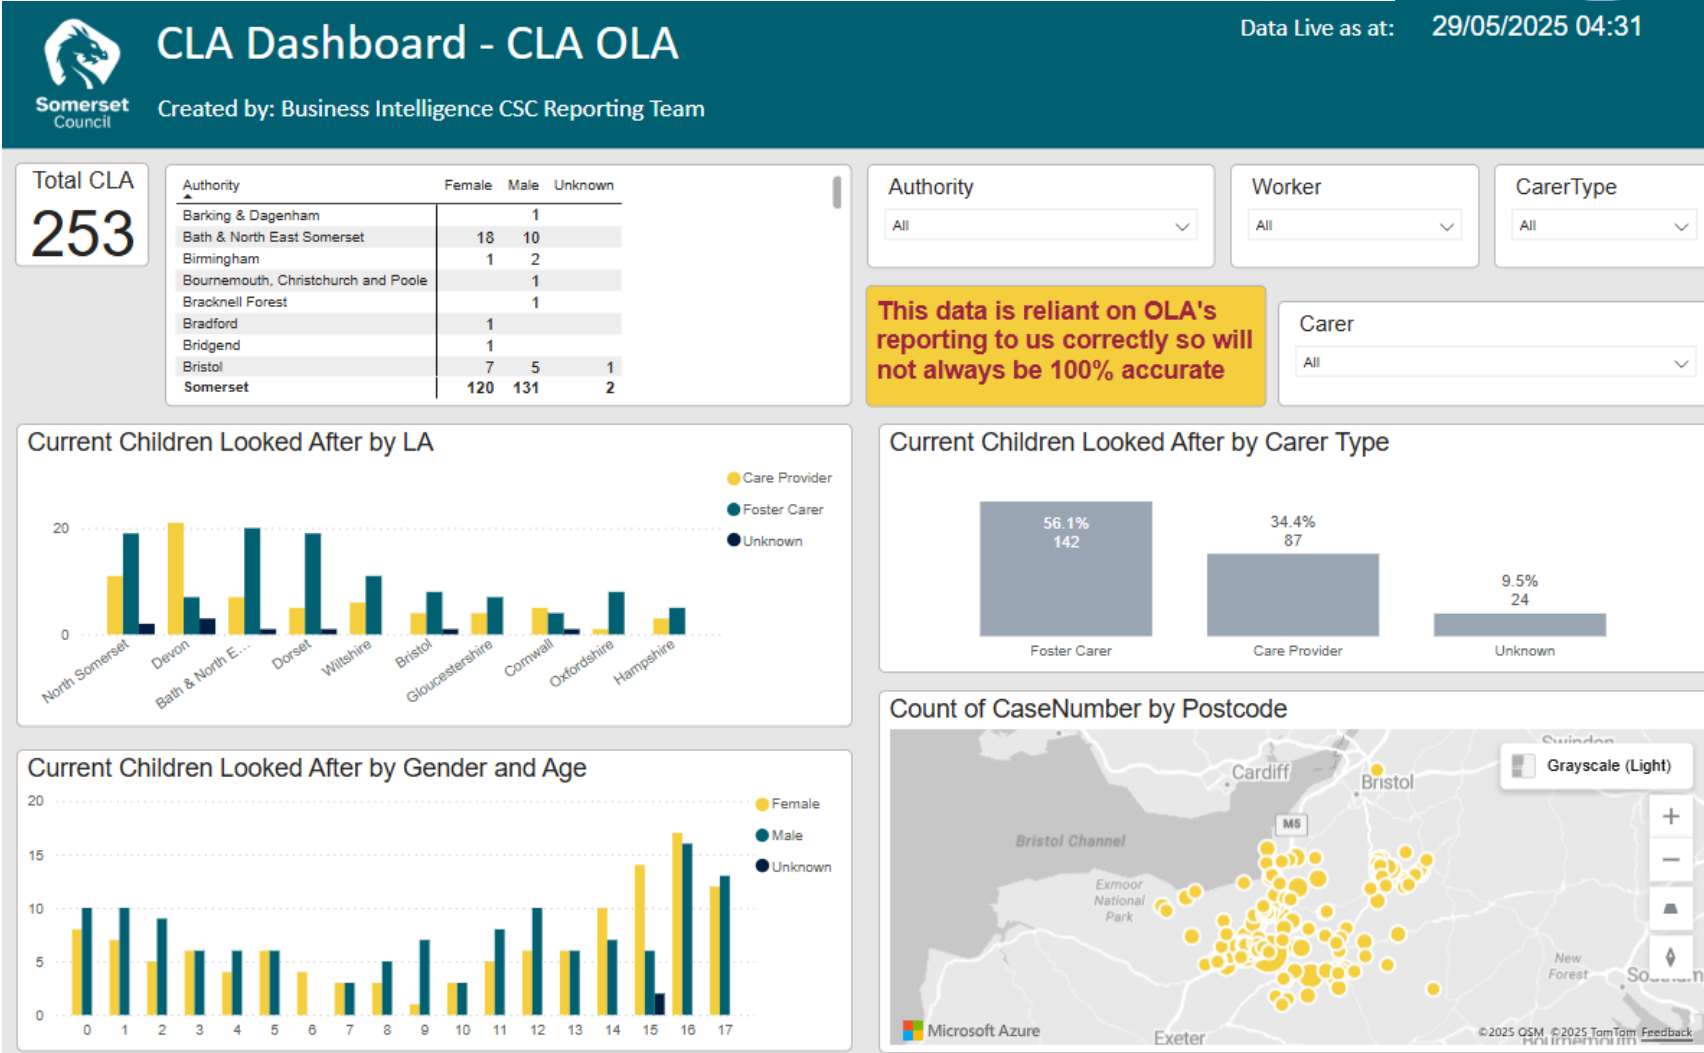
Somerset Council

CLA Dashboard - CLA OLA

Created by: Business Intelligence CSC Reporting Team

Data Live as at: 29/05/2025 04:31

Total CLA
253

| Authority | Female | Male | Unknown |
|---|---|---|---|
| Barking & Dagenham | | 1 | |
| Bath & North East Somerset | 18 | 10 | |
| Birmingham | 1 | 2 | |
| Bournemouth, Christchurch and Poole | | 1 | |
| Bracknell Forest | | 1 | |
| Bradford | 1 | | |
| Bridgend | 1 | | |
| Bristol | 7 | 5 | 1 |
| Somerset | 120 | 131 | 2 |

Authority
All

Worker
All

CarerType
All

This data is reliant on OLA's reporting to us correctly so will not always be 100% accurate

Carer
All

Current Children Looked After by LA

Care Provider
Foster Carer
Unknown

20
0

North Somerset, Devon, Bath & North E..., Dorset, Wiltshire, Bristol, Gloucestershire, Cornwall, Oxfordshire, Hampshire

Current Children Looked After by Carer Type

56.1%
142
34.4%
87
9.5%
24

Foster Carer
Care Provider
Unknown

Count of CaseNumber by Postcode

Swindon
Cardiff
Bristol
Grayscale (Light)
M5
Bristol Channel
Exmoor National Park
New Forest
So...n
Exeter
Bournemouth
Microsoft Azure
©2025 OSM ©2025 TomTom Feedback

Current Children Looked After by Gender and Age

20
15
10
5
0

Female
Male
Unknown

0 1 2 3 4 5 6 7 8 9 10 11 12 13 14 15 16 17